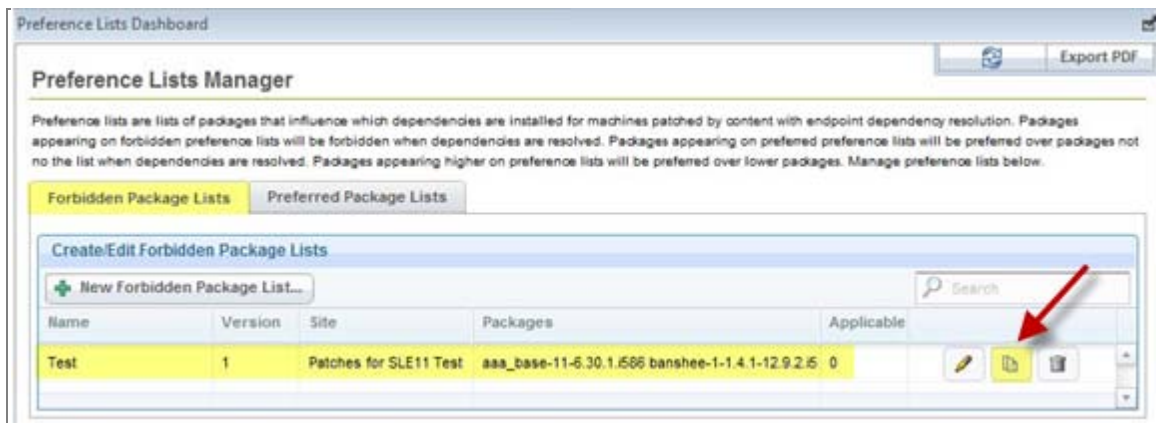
Preference Lists Dashboard

Export PDF

Preference Lists Manager

Preference lists are lists of packages that influence which dependencies are installed for machines patched by content with endpoint dependency resolution. Packages appearing on forbidden preference lists will be forbidden when dependencies are resolved. Packages appearing on prefered preference lists will be preferred over packages not no the list when dependencies are resolved. Packages appearing higher on preference lists will be preferred over lower packages. Manage preference lists below.

Forbidden Package Lists | Preferred Package Lists

Create/Edit Forbidden Package Lists

New Forbidden Package List...

Search

| Name | Version | Site | Packages | Applicable |
|---|---|---|---|---|
| Test | 1 | Patches for SLE11 Test | aaa_base-11-6.30.1.i586 banshee-1-1.4.1-12.9.2.i5 | 0 |